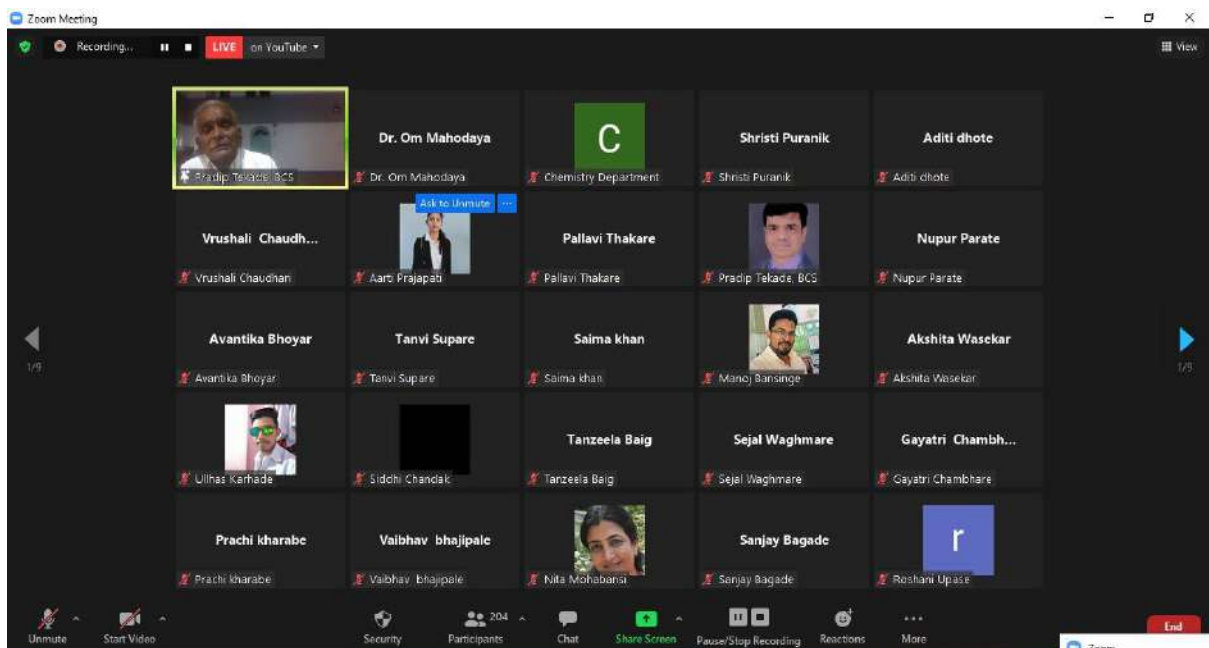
Zoom Meeting

Recording... LIVE on YouTube

View

Pradip Tekade, BCS

Dr. Om Mahodaya
Dr. Om Mahodaya

C
Chemistry Department

Shristi Puranik
Shristi Puranik

Aditi dhote
Aditi dhote

Vrushali Chaudh...
Vrushali Chaudhari

Ask to Unmute ...
Aarti Prajapati

Pallavi Thakare
Pallavi Thakare

Pradip Tekade, BCS

Nupur Parate
Nupur Parate

1/9

Avantika Bhoyar
Avantika Bhoyar

Tanvi Supare
Tanvi Supare

Saima khan
Saima khan

Manoj Bansinge

Akshita Wasekar
Akshita Wasekar

1/9

Ulhas Karhade

Siddhi Chandak

Tanzeela Baig
Tanzeela Baig

Sejal Waghmare
Sejal Waghmare

Gayatri Chambh...
Gayatri Chambhare

Prachi kharabe
Prachi kharabe

Vaibhav bhajipale
Vaibhav bhajipale

Nita Mohabansi

Sanjay Bagade
Sanjay Bagade

r
Roshani Upase

Unmute Start Video Security 204 Participants Chat Share Screen Pause/Stop Recording Reactions More End

Zoom